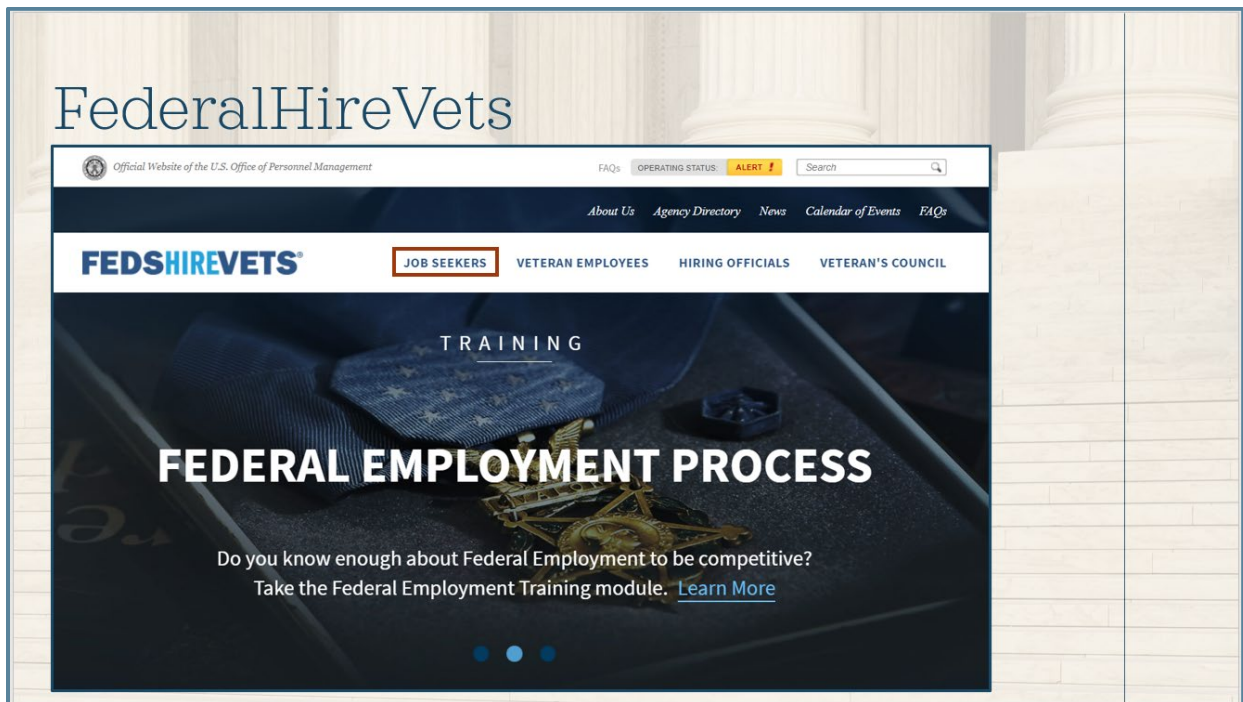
FederalHireVets

Official Website of the U.S. Office of Personnel Management

FAQs OPERATING STATUS: ALERT !

Search

About Us Agency Directory News Calendar of Events FAQs

FEDSHIREVETS®

JOB SEEKERS VETERAN EMPLOYEES HIRING OFFICIALS VETERAN'S COUNCIL

TRAINING

FEDERAL EMPLOYMENT PROCESS

Do you know enough about Federal Employment to be competitive? Take the Federal Employment Training module. Learn More